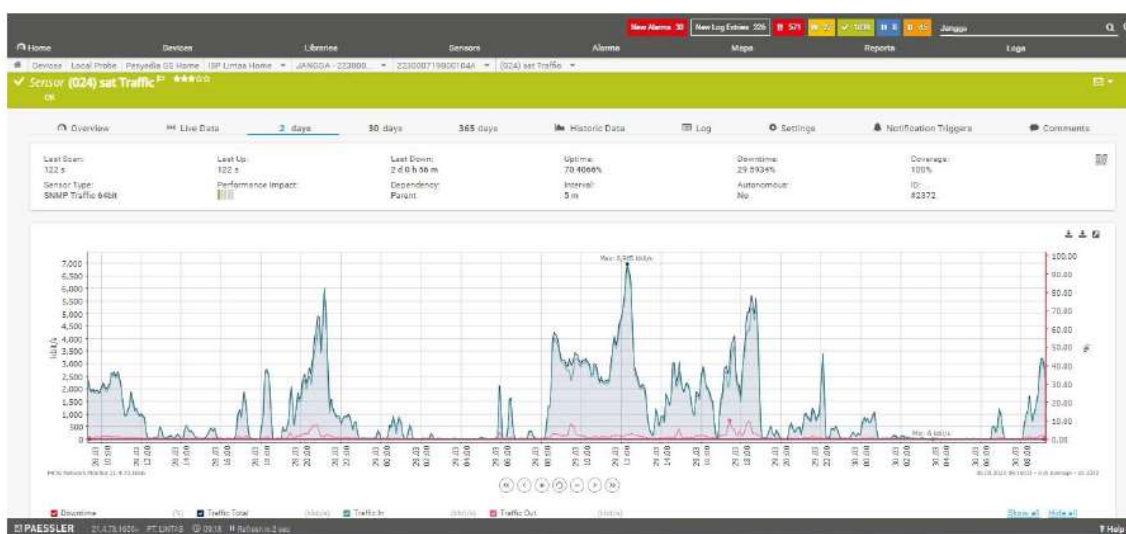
New Alarms 30 | New Log Entries 326 | 571 | 22 | 1636 | 8 | 62 | Jangga

Home | Devices | Libraries | Sensors | Alarms | Maps | Reports | Logs

Devices | Local Probe | Penyedia GS Home | ISP Lintas Home | JANGGA - 223000... | 223000719900104A | (024) sat Traffic

✓ Sensor (024) sat Traffic ★★★☆☆
OK

Overview | Live Data | 2 days | 30 days | 365 days | Historic Data | Log | Settings | Notification Triggers | Comments

Last Scan: 122 s
Last Up: 122 s
Last Down: 2 d 0 h 36 m
Uptime: 70.4066%
Downtime: 29.5934%
Coverage: 100%
Sensor Type: SNMP Traffic 64bit
Performance Impact:
Dependency: Parent
Interval: 5 m
Autonomous: No
ID: #2372

Max: 6,965 kbit/s
7,000
6,500
6,000
5,500
5,000
4,500
4,000
3,500
3,000
2,500
2,000
1,500
1,000
500
0
kbit/s

100.00
90.00
80.00
70.00
60.00
50.00
40.00
30.00
20.00
10.00
0.00
%

Min: 6 kbit/s

28.03 10:00 | 28.03 12:00 | 28.03 14:00 | 28.03 16:00 | 28.03 18:00 | 28.03 20:00 | 28.03 22:00 | 29.03 00:00 | 29.03 02:00 | 29.03 04:00 | 29.03 06:00 | 29.03 08:00 | 29.03 10:00 | 29.03 12:00 | 29.03 14:00 | 29.03 16:00 | 29.03 18:00 | 29.03 20:00 | 29.03 22:00 | 30.03 00:00 | 30.03 02:00 | 30.03 04:00 | 30.03 06:00 | 30.03 08:00

PRTG Network Monitor 21.4.73.1656

Downtime (%) | Traffic Total (kbit/s) | Traffic In (kbit/s) | Traffic Out (kbit/s)

Show all | Hide all

PAESSLER 21.4.73.1656+ PT LINTAS 09:18 Refresh in 2 sec
Help